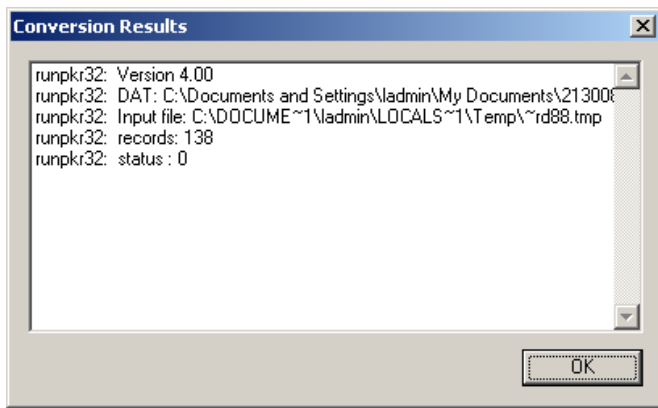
Conversion Results

runpkr32: Version 4.00
runpkr32: DAT: C:\Documents and Settings\ladmin\My Documents\21300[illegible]
runpkr32: Input file: C:\DOCUME~1\ladmin\LOCALS~1\Temp\~rd88.tmp
runpkr32: records: 138
runpkr32: status : 0

OK